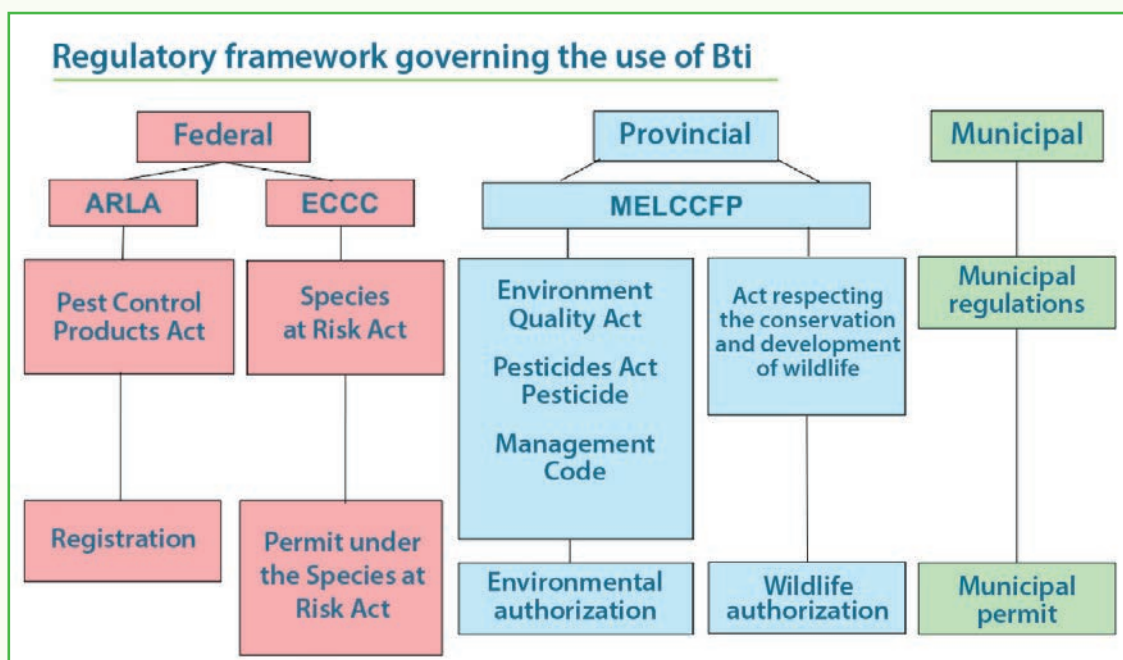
Regulatory framework governing the use of Bti

Federal

ARLA

ECCC

Pest Control Products Act

Species at Risk Act

Registration

Permit under the Species at Risk Act

Provincial

MELCCFP

Environment Quality Act

Pesticides Act Pesticide

Management Code

Environmental authorization

Act respecting the conservation and development of wildlife

Wildlife authorization

Municipal

Municipal regulations

Municipal permit